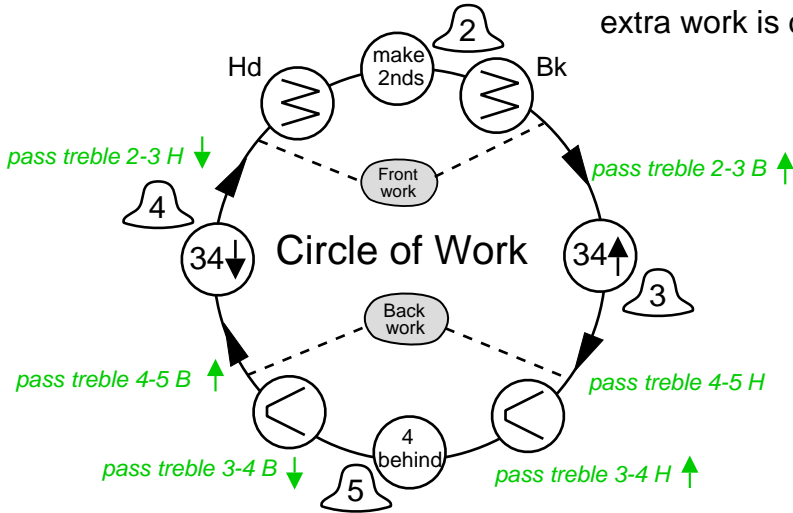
extra work is c

2

make 2nds

Hd

Bk

pass treble 2-3 H ↓

Front work

pass treble 2-3 B ↑

4

34↓

Circle of Work

34↑

3

Back work

pass treble 4-5 B ↑

pass treble 4-5 H

4 behind

pass treble 3-4 B ↓

pass treble 3-4 H ↑

5